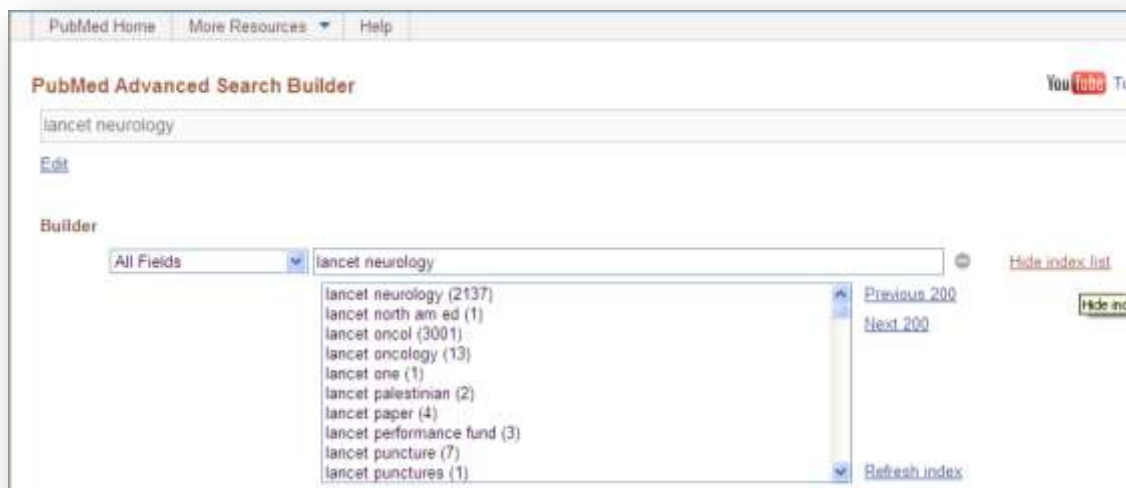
PubMed Home | More Resources ▼ | Help

PubMed Advanced Search Builder

YouTube T

lancet neurology

Edit

Builder

All Fields

lancet neurology

Hide index list

lancet neurology (2137)
lancet north am ed (1)
lancet oncol (3001)
lancet oncology (13)
lancet one (1)
lancet palestinian (2)
lancet paper (4)
lancet performance fund (3)
lancet puncture (7)
lancet punctures (1)

Previous 200

Next 200

Hide inc

Refresh index